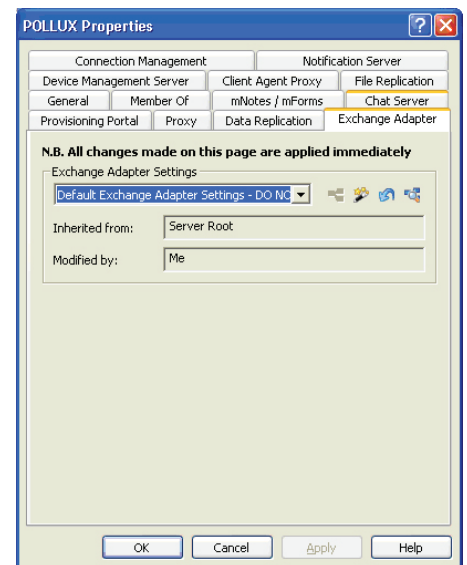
POLLUX Properties

Connection Management
Notification Server
Device Management Server
Client Agent Proxy
File Replication
General
Member Of
mNotes / mForms
Chat Server
Provisioning Portal
Proxy
Data Replication
Exchange Adapter

N.B. All changes made on this page are applied immediately

Exchange Adapter Settings

Default Exchange Adapter Settings - DO NO

Inherited from: Server Root

Modified by: Me

OK
Cancel
Apply
Help